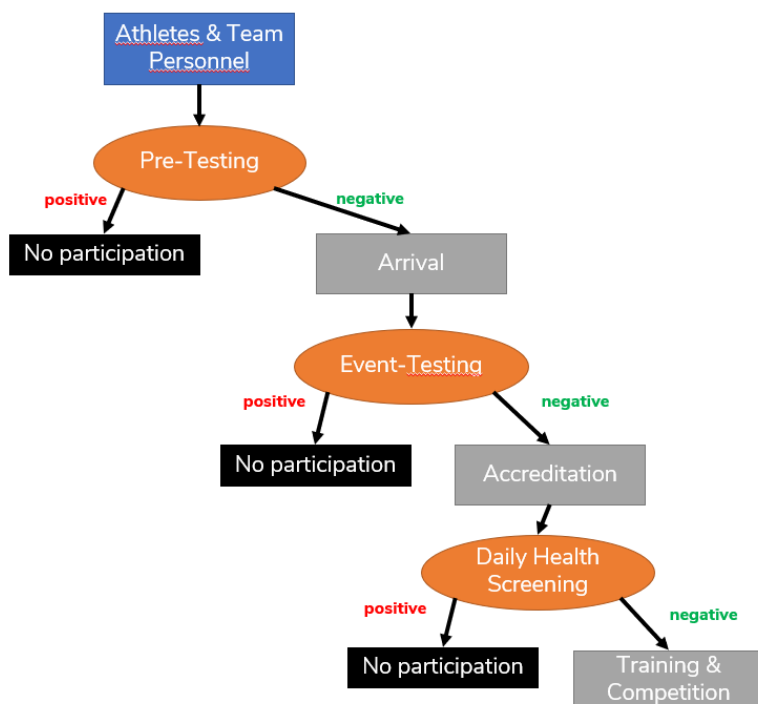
Athletes & Team Personnel

Pre-Testing

positive

negative

No participation

Arrival

Event-Testing

positive

negative

No participation

Accreditation

Daily Health Screening

positive

negative

No participation

Training & Competition